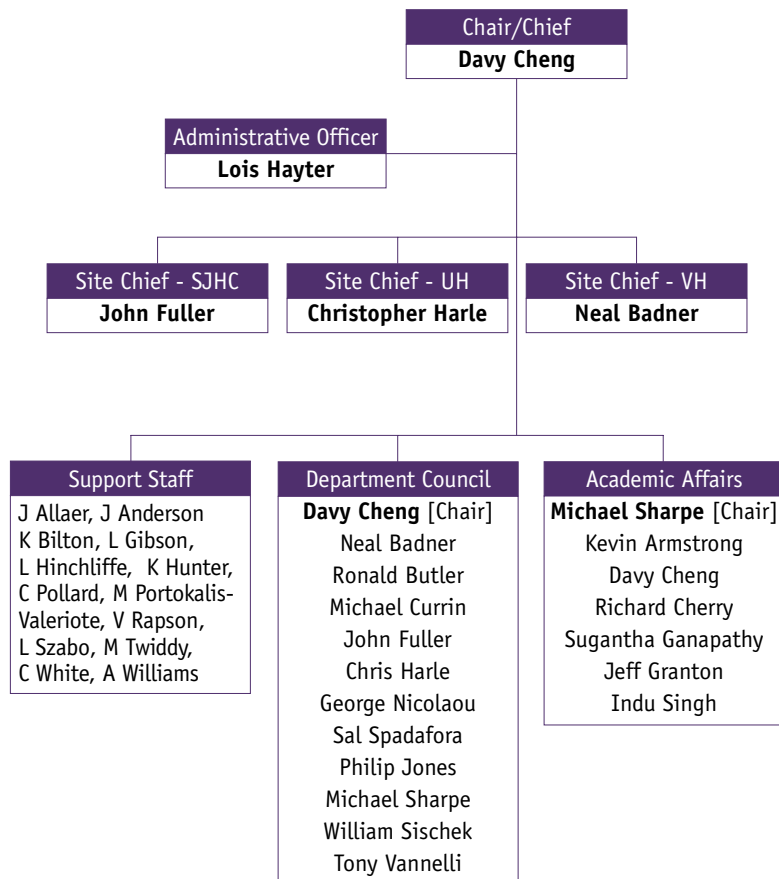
Chair/Chief
**Davy Cheng**

Administrative Officer
**Lois Hayter**

Site Chief - SJHC
**John Fuller**

Site Chief - UH
**Christopher Harle**

Site Chief - VH
**Neal Badner**

Support Staff
J Allaer, J Anderson
K Bilton, L Gibson,
L Hinchliffe, K Hunter,
C Pollard, M Portokalis-Valeriote, V Rapson,
L Szabo, M Twiddy,
C White, A Williams

Department Council
**Davy Cheng** [Chair]
Neal Badner
Ronald Butler
Michael Currin
John Fuller
Chris Harle
George Nicolaou
Sal Spadafora
Philip Jones
Michael Sharpe
William Sischek
Tony Vannelli

Academic Affairs
**Michael Sharpe** [Chair]
Kevin Armstrong
Davy Cheng
Richard Cherry
Sugantha Ganapathy
Jeff Granton
Indu Singh